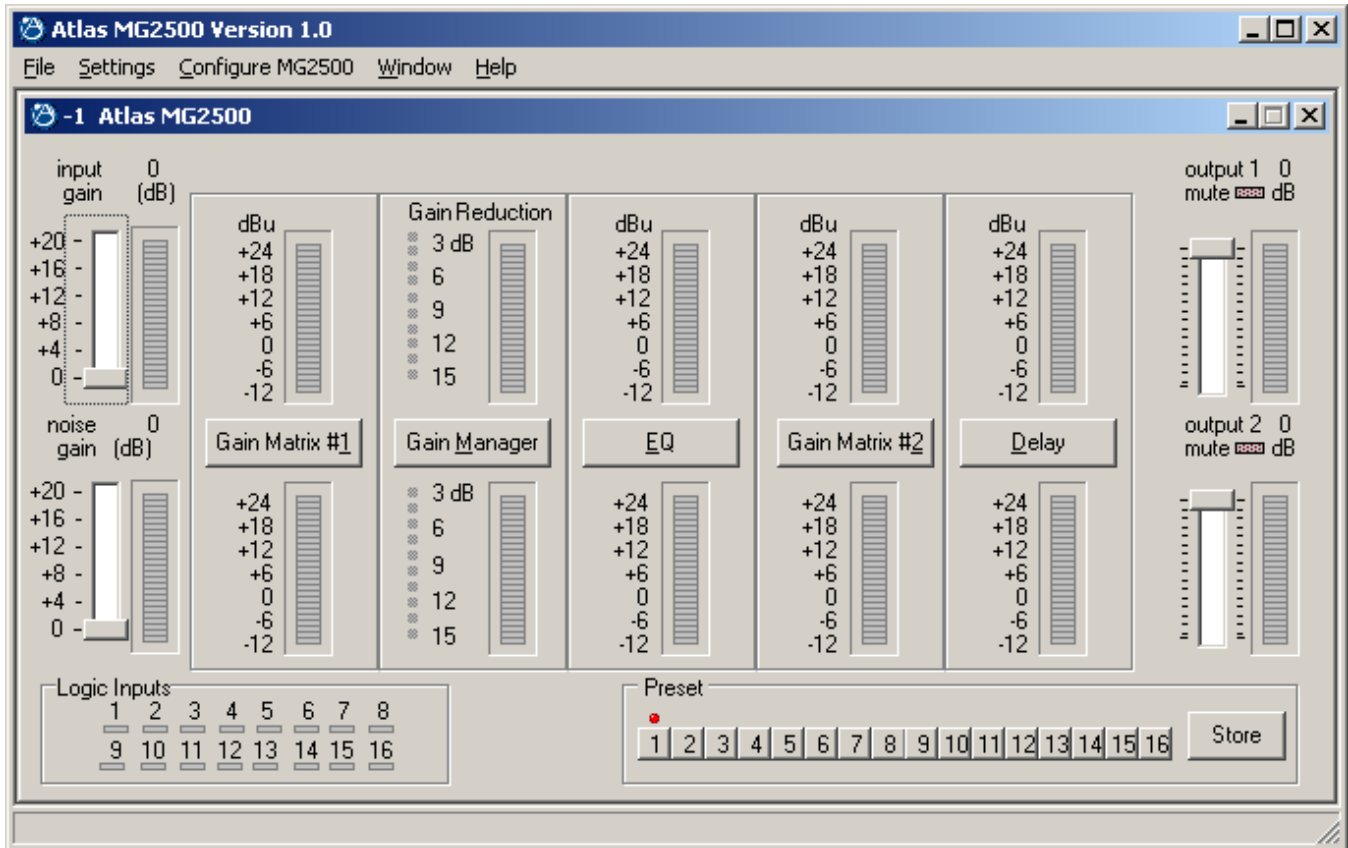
Atlas MG2500 Version 1.0

File Settings Configure MG2500 Window Help

-1 Atlas MG2500

input gain 0 (dB)

+20
+16
+12
+8
+4
0

noise gain 0 (dB)

+20
+16
+12
+8
+4
0

dBu
+24
+18
+12
+6
0
-6
-12

Gain Matrix #1

+24
+18
+12
+6
0
-6
-12

Gain Reduction
3 dB
6
9
12
15

Gain Manager

3 dB
6
9
12
15

dBu
+24
+18
+12
+6
0
-6
-12

EQ

+24
+18
+12
+6
0
-6
-12

dBu
+24
+18
+12
+6
0
-6
-12

Gain Matrix #2

+24
+18
+12
+6
0
-6
-12

dBu
+24
+18
+12
+6
0
-6
-12

Delay

+24
+18
+12
+6
0
-6
-12

output 1 0
mute dB

output 2 0
mute dB

Logic Inputs
1 2 3 4 5 6 7 8
9 10 11 12 13 14 15 16

Preset
1 2 3 4 5 6 7 8 9 10 11 12 13 14 15 16

Store